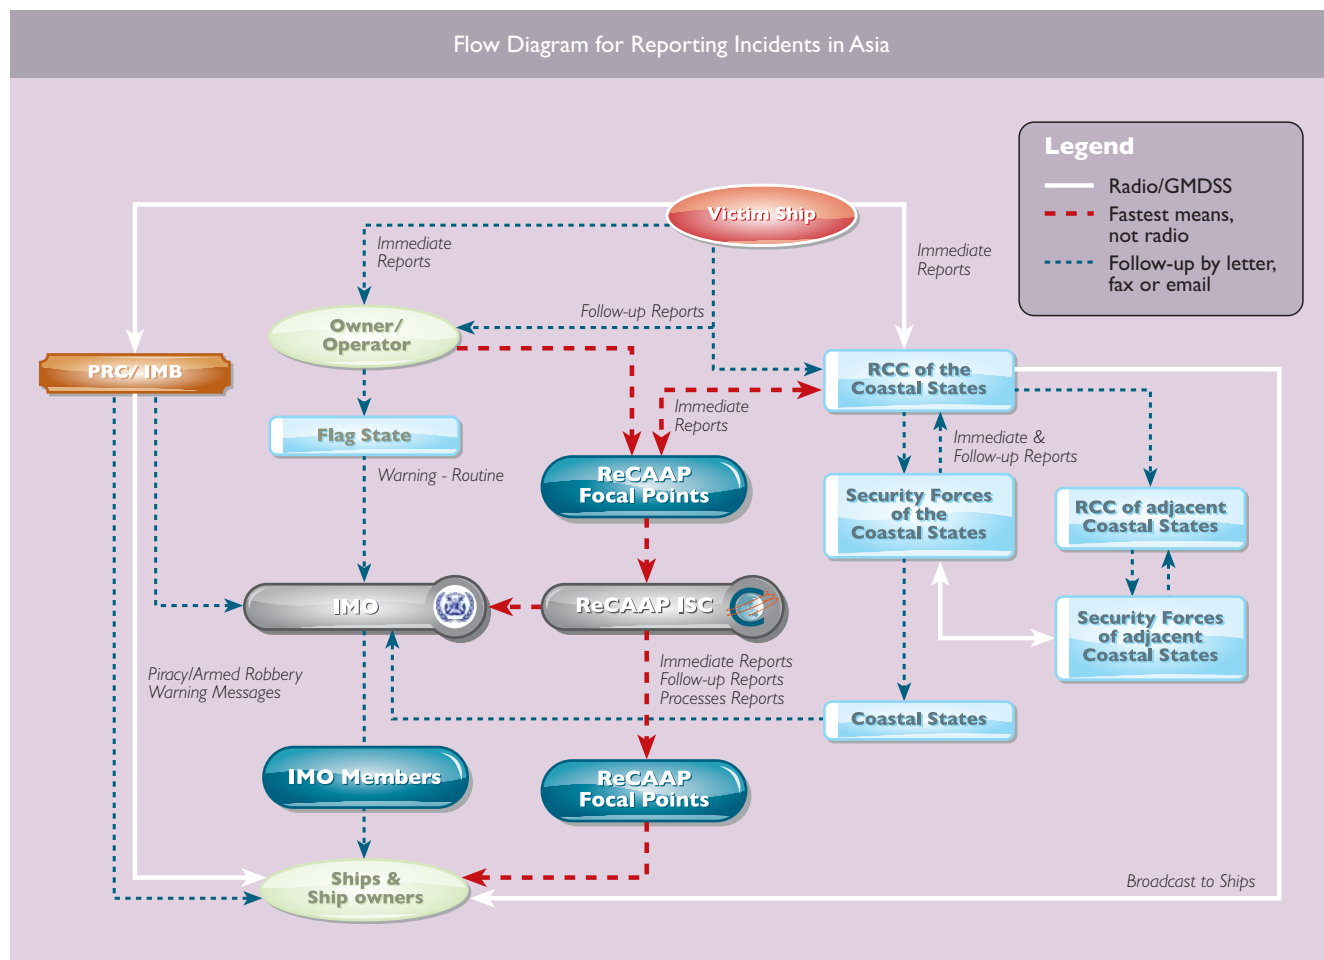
Flow Diagram for Reporting Incidents in Asia

Legend
Radio/GMDSS
Fastest means, not radio
Follow-up by letter, fax or email

Victim Ship

Immediate Reports

Immediate Reports

Follow-up Reports

Owner/ Operator

PRC/ IMB

RCC of the Coastal States

Immediate Reports

Flag State

Immediate & Follow-up Reports

Warning - Routine

ReCAAP Focal Points

Security Forces of the Coastal States

RCC of adjacent Coastal States

IMO

ReCAAP ISC

Security Forces of adjacent Coastal States

Piracy/Armed Robbery Warning Messages

Immediate Reports
Follow-up Reports
Processes Reports

Coastal States

IMO Members

ReCAAP Focal Points

Ships & Ship owners

Broadcast to Ships